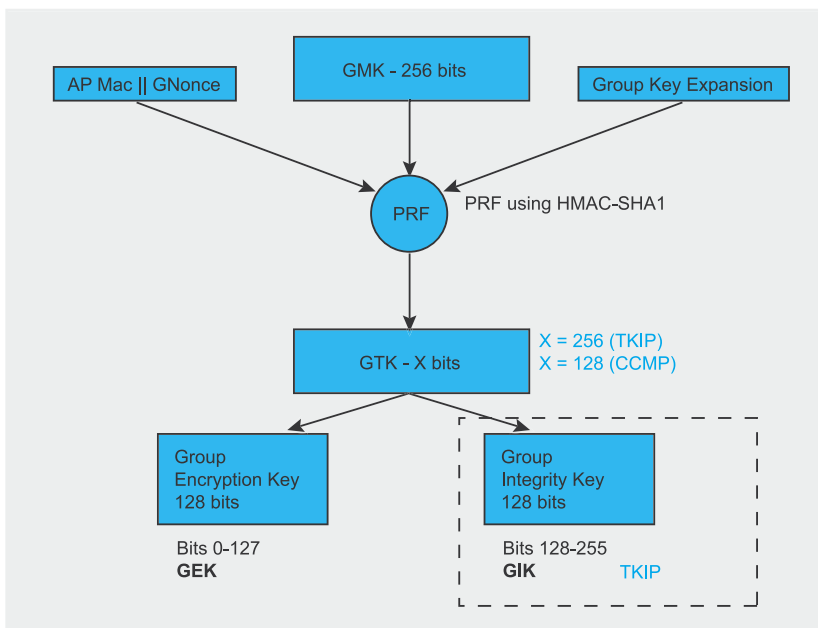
AP Mac || GNonce

GMK - 256 bits

Group Key Expansion

PRF

PRF using HMAC-SHA1

GTK - X bits

X = 256 (TKIP)
X = 128 (CCMP)

Group
Encryption Key
128 bits

Bits 0-127
**GEK**

Group
Integrity Key
128 bits

Bits 128-255
**GIK**

TKIP